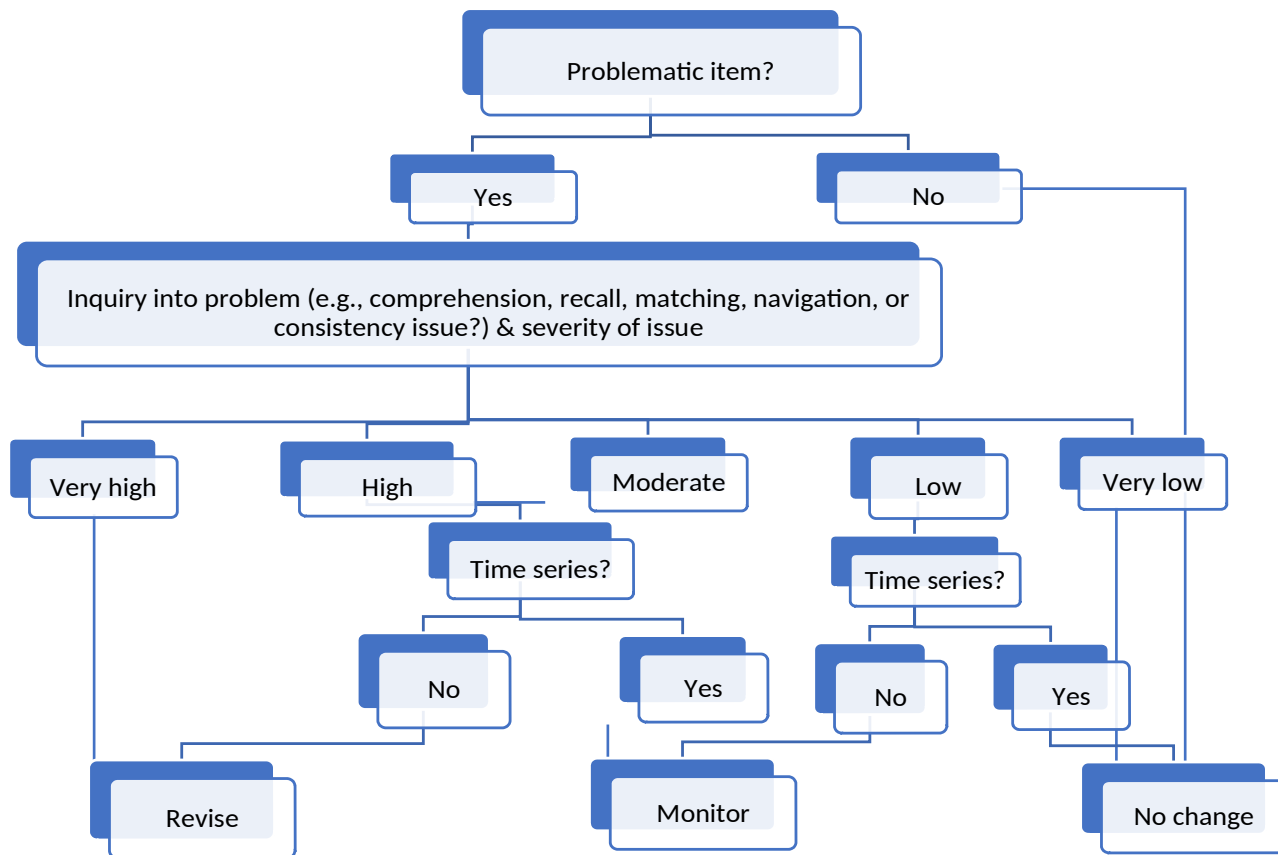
Problematic item?

Yes

No

Inquiry into problem (e.g., comprehension, recall, matching, navigation, or consistency issue?) & severity of issue

Very high

High

Moderate

Low

Very low

Time series?

Time series?

No

Yes

No

Yes

Revise

Monitor

No change